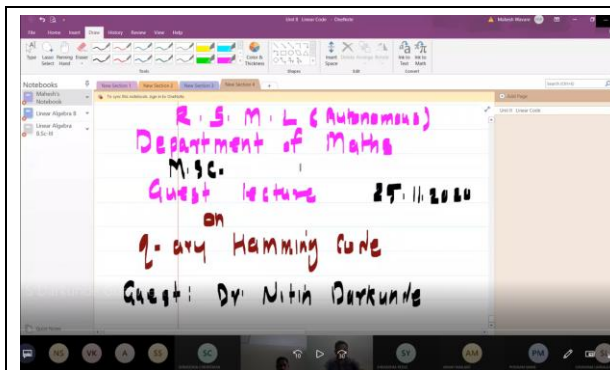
Unit 8 Linear Code - OneNote

Mahesh Wavare

File Home Insert Draw History Review View Help

Type Lasso Select Panning Hand Eraser

Tools

Color & Thickness

Shapes

Insert Space Delete Arrange Rotate

Ink to Text Ink to Math

Edit Convert

Notebooks

Mahesh's Notebook

Linear Algebra II

Linear Algebra B.Sc-III

New Section 1 New Section 2 New Section 3 New Section 4 +

Search (Ctrl+E)

Add Page

Unit 8 Linear Code

R. S. M. L (Autonomous)

Department of Maths

M.Sc.

Guest lecture 25.11.2020

on

q-ary Hamming Code

Guest: Dr Nitin Darkunde

Quick Notes

NS VK A SS SC SY AM PM